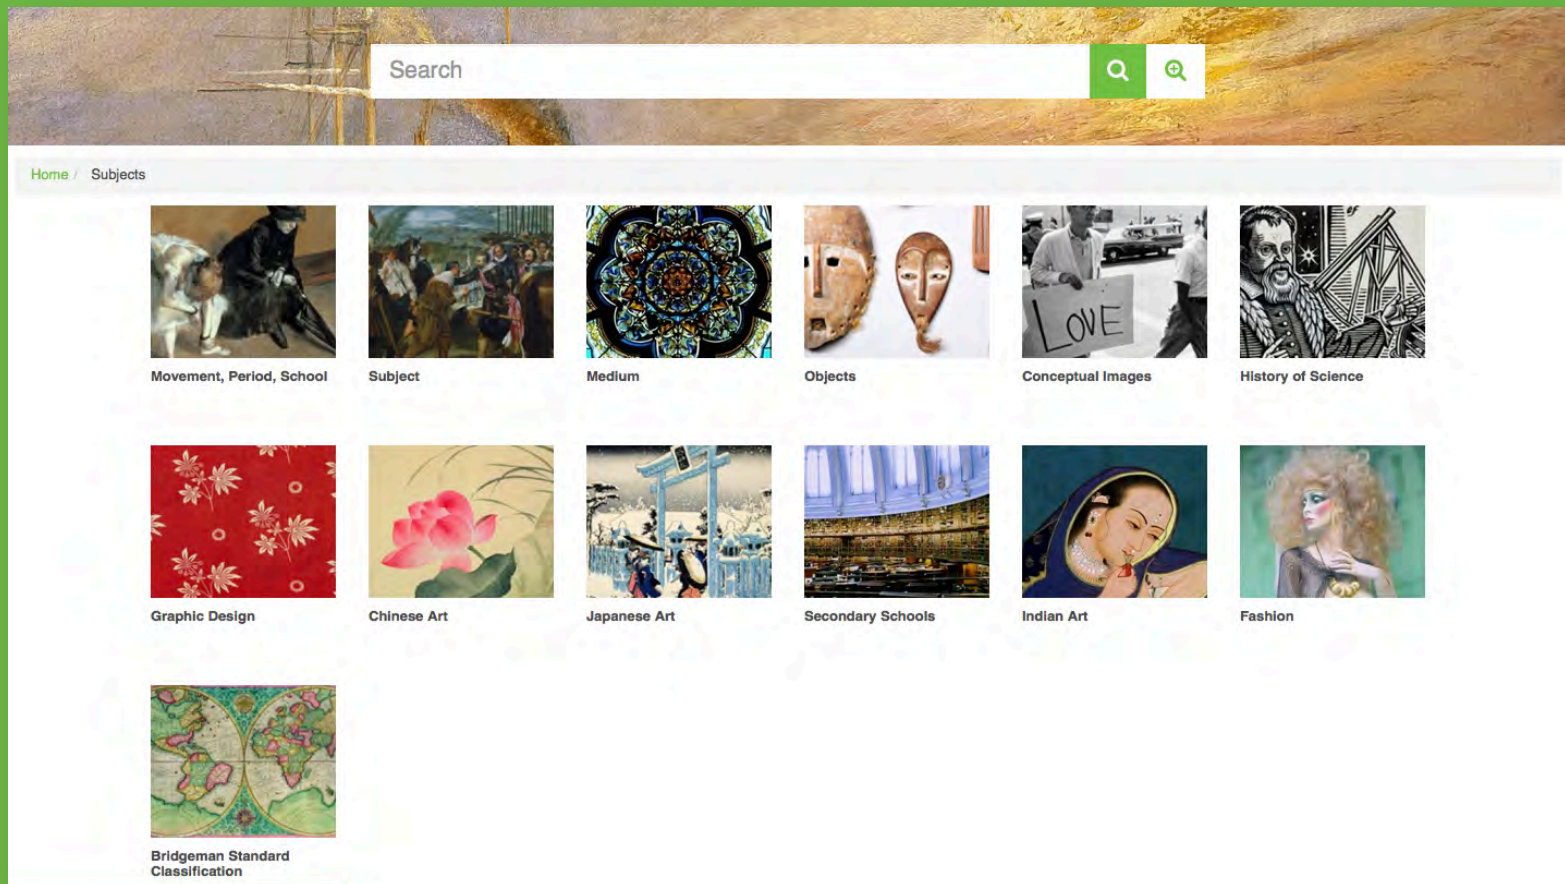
Search

Home / Subjects

LOVE

Movement, Period, School

Subject

Medium

Objects

Conceptual Images

History of Science

Graphic Design

Chinese Art

Japanese Art

Secondary Schools

Indian Art

Fashion

Bridgeman Standard Classification